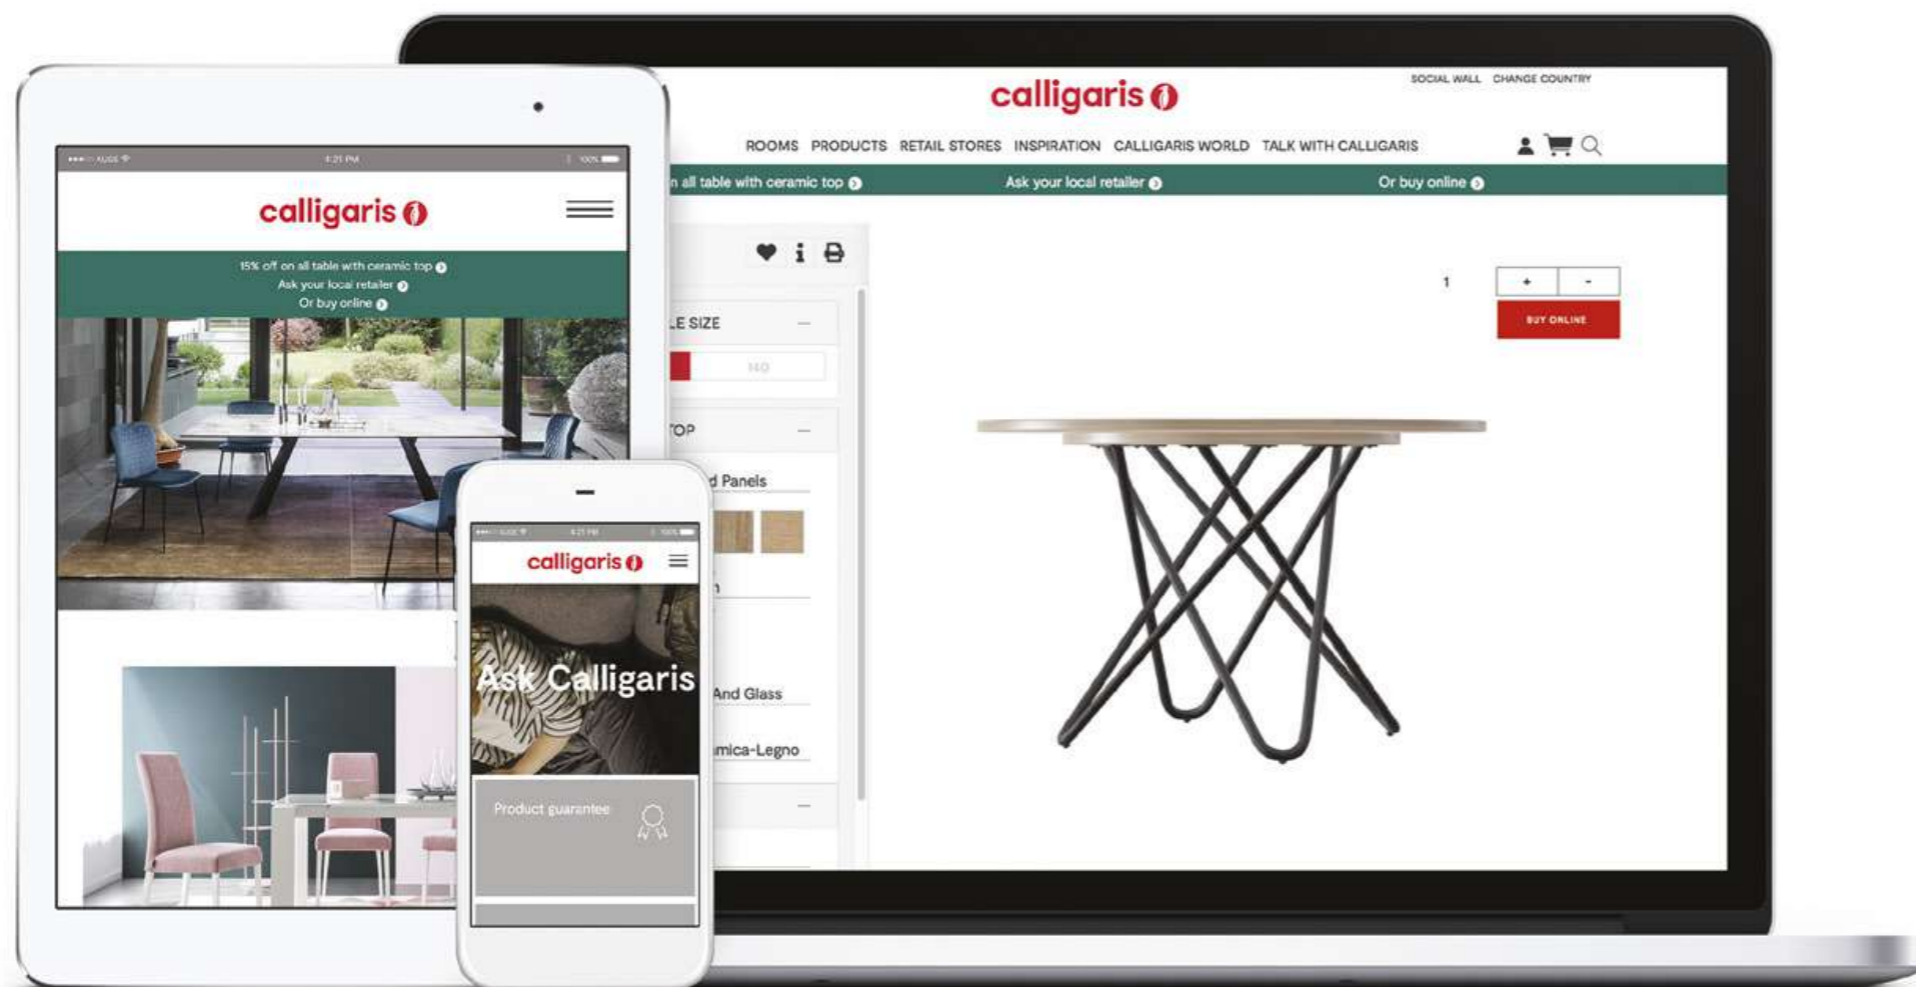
calligaris

SOCIAL WALL CHANGE COUNTRY

ROOMS PRODUCTS RETAIL STORES INSPIRATION CALLIGARIS WORLD TALK WITH CALLIGARIS

n all table with ceramic top

Ask your local retailer

Or buy online

1

+ -

BUY ONLINE

LE SIZE

140

TOP

d Panels

And Glass

mica-Legno

calligaris

15% off on all table with ceramic top
Ask your local retailer
Or buy online

calligaris

Ask Calligaris

Product guarantee